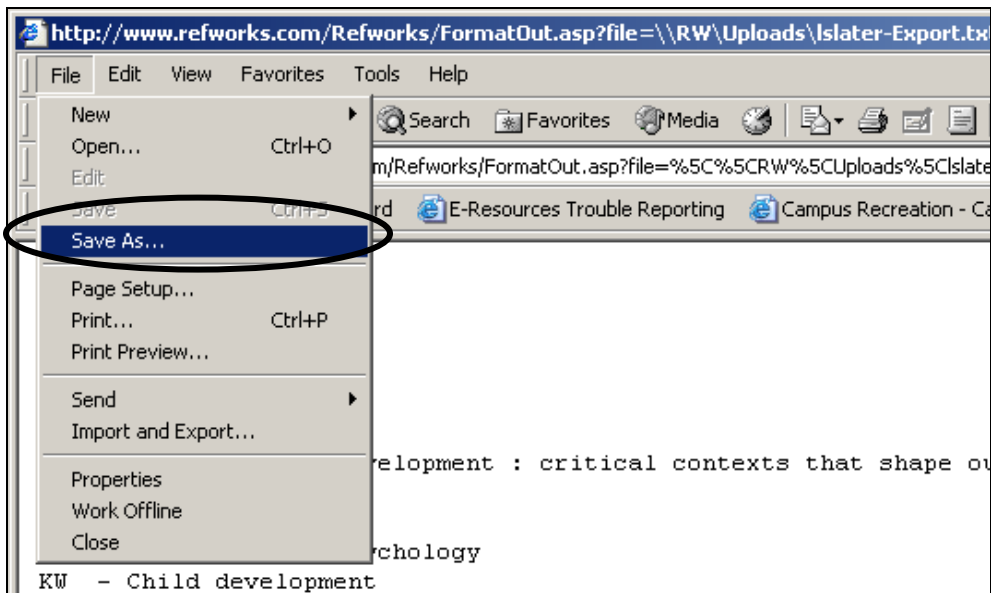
http://www.refworks.com/Refworks/FormatOut.asp?file=\\RW\Uploads\lslater-Export.tx

File Edit View Favorites Tools Help

New
Open... Ctrl+O
Edit
Save Ctrl+S
Save As...
Page Setup...
Print... Ctrl+P
Print Preview...
Send
Import and Export...
Properties
Work Offline
Close

Search Favorites Media

m/Refworks/FormatOut.asp?file=%5C%5CRW%5CUploads%5Clslate

rd E-Resources Trouble Reporting Campus Recreation - Ca

velopment : critical contexts that shape ou

ychology
KW - Child development